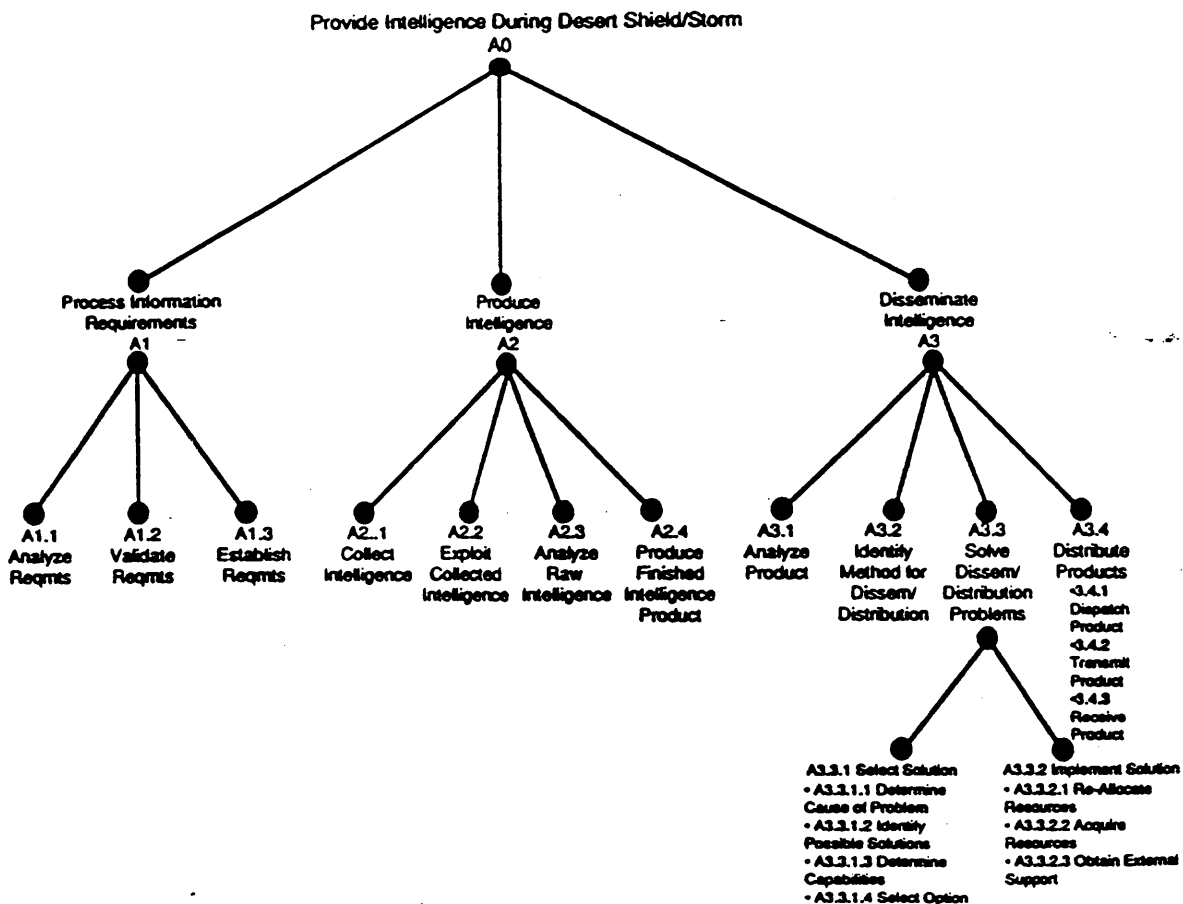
Provide Intelligence During Desert Shield/Storm
A0

Process Information Requirements
A1

Produce Intelligence
A2

Disseminate Intelligence
A3

A1.1 Analyze Reqmts

A1.2 Validate Reqmts

A1.3 Establish Reqmts

A2..1 Collect Intelligence

A2.2 Exploit Collected Intelligence

A2.3 Analyze Raw Intelligence

A2.4 Produce Finished Intelligence Product

A3.1 Analyze Product

A3.2 Identify Method for Dissem/ Distribution

A3.3 Solve Dissem/ Distribution Problems

A3.4 Distribute Products
<3.4.1 Dispatch Product
<3.4.2 Transmit Product
<3.4.3 Receive Product

A3.3.1 Select Solution
• A3.3.1.1 Determine Cause of Problem
• A3.3.1.2 Identify Possible Solutions
• A3.3.1.3 Determine Capabilities
• A3.3.1.4 Select Option

A3.3.2 Implement Solution
• A3.3.2.1 Re-Allocate Resources
• A3.3.2.2 Acquire Resources
• A3.3.2.3 Obtain External Support